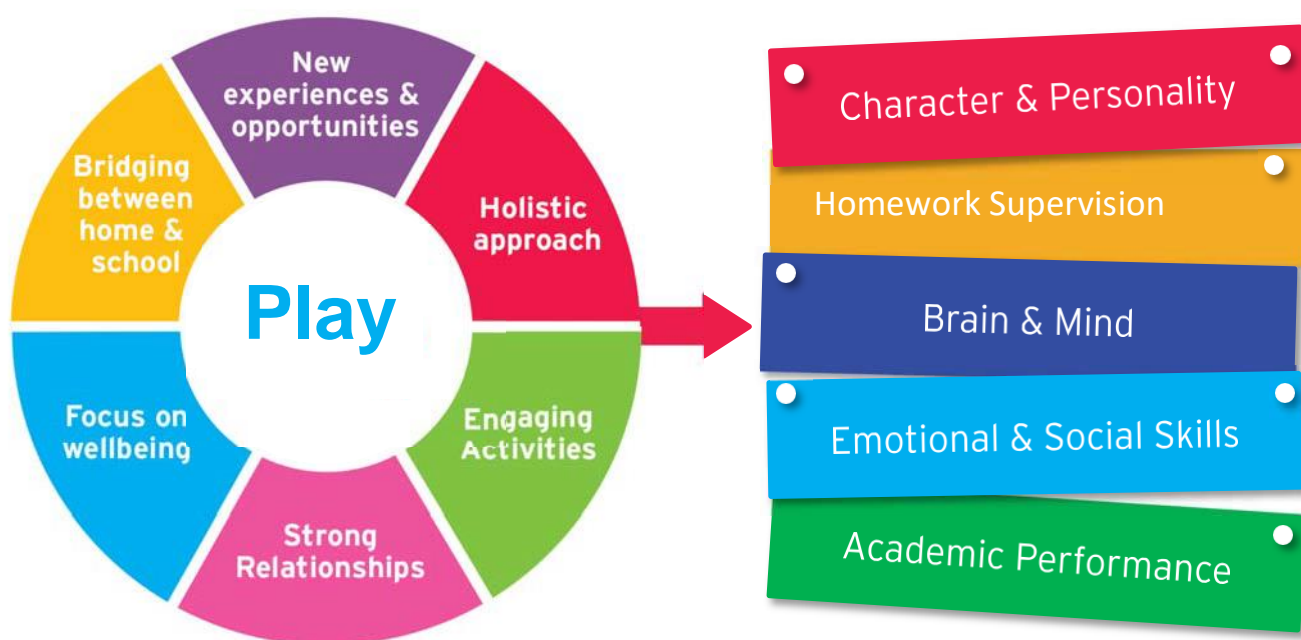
Play

New experiences & opportunities

Holistic approach

Engaging Activities

Strong Relationships

Focus on wellbeing

Bridging between home & school

Character & Personality

Homework Supervision

Brain & Mind

Emotional & Social Skills

Academic Performance